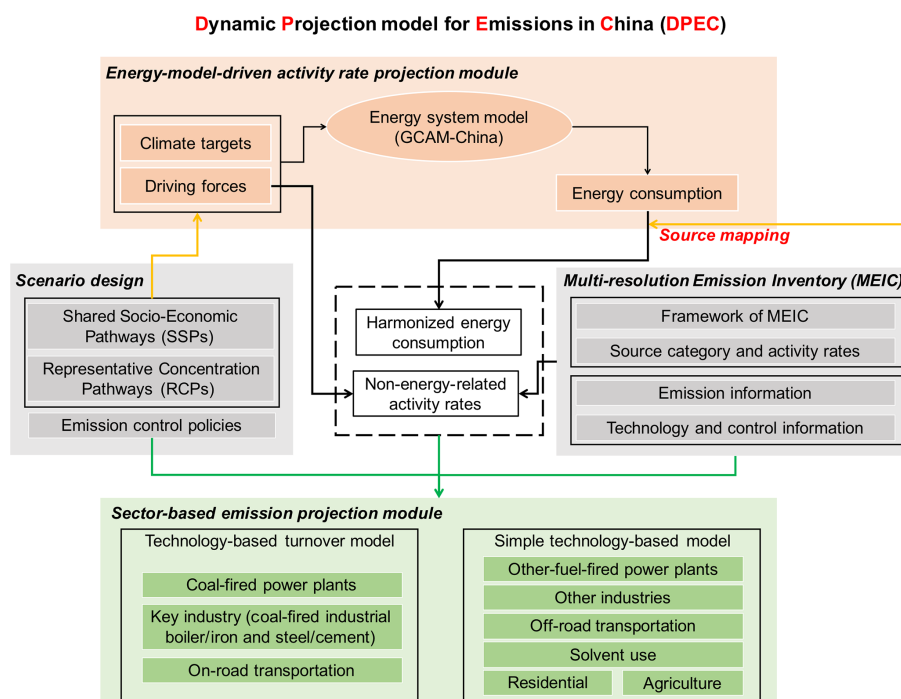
Dynamic Projection model for Emissions in China (DPEC)

Energy-model-driven activity rate projection module

Climate targets

Driving forces

Energy system model (GCAM-China)

Energy consumption

Source mapping

Scenario design

Shared Socio-Economic Pathways (SSPs)

Representative Concentration Pathways (RCPs)

Emission control policies

Harmonized energy consumption

Non-energy-related activity rates

Multi-resolution Emission Inventory (MEIC)

Framework of MEIC

Source category and activity rates

Emission information

Technology and control information

Sector-based emission projection module

Technology-based turnover model

Coal-fired power plants

Key industry (coal-fired industrial boiler/iron and steel/cement)

On-road transportation

Simple technology-based model

Other-fuel-fired power plants

Other industries

Off-road transportation

Solvent use

Residential

Agriculture